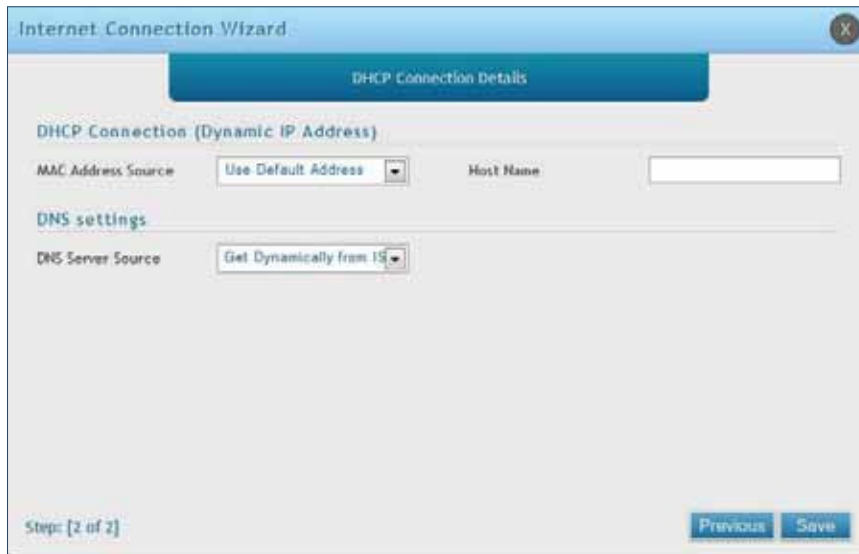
Internet Connection Wizard

X

DHCP Connection Details

DHCP Connection (Dynamic IP Address)

MAC Address Source

Use Default Address

Host Name

DNS settings

DNS Server Source

Get Dynamically from IS

Step: [2 of 2]

Previous

Save